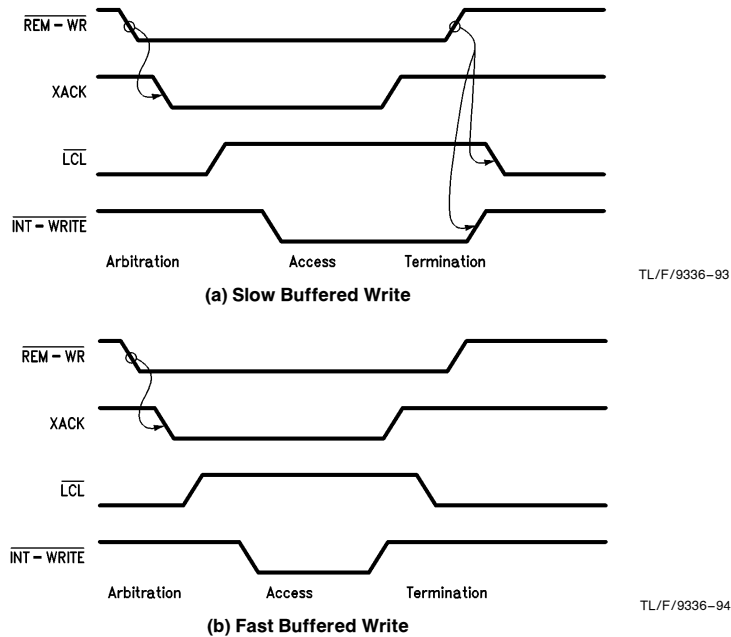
$\overline{REM-WR}$

XACK

$\overline{LCL}$

$\overline{INT-WRITE}$

Arbitration Access Termination

TL/F/9336–93

(a) Slow Buffered Write

$\overline{REM-WR}$

XACK

$\overline{LCL}$

$\overline{INT-WRITE}$

Arbitration Access Termination

TL/F/9336–94

(b) Fast Buffered Write